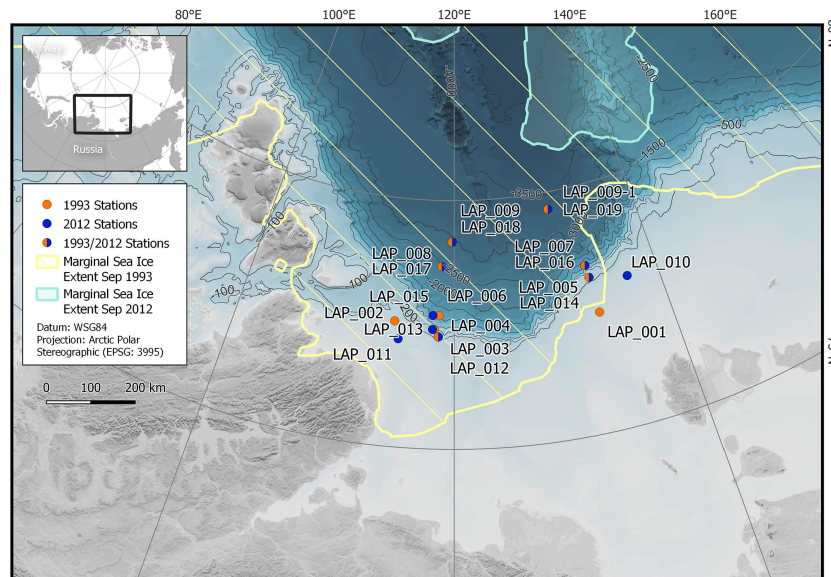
80°E
100°E
120°E
140°E
160°E

Norway
Russia

1993 Stations
2012 Stations
1993/2012 Stations
Marginal Sea Ice Extent Sep 1993
Marginal Sea Ice Extent Sep 2012
Datum: WSG84
Projection: Arctic Polar Stereographic (EPSG: 3995)

0 100 200 km

-2500
-4000
-500
-1500
-3500
-2500
-100
-100
-100
-200
-100
-500

LAP_009-1
LAP_019
LAP_009
LAP_018
LAP_007
LAP_016
LAP_008
LAP_017
LAP_010
LAP_005
LAP_014
LAP_015
LAP_006
LAP_002
LAP_013
LAP_004
LAP_001
LAP_011
LAP_003
LAP_012